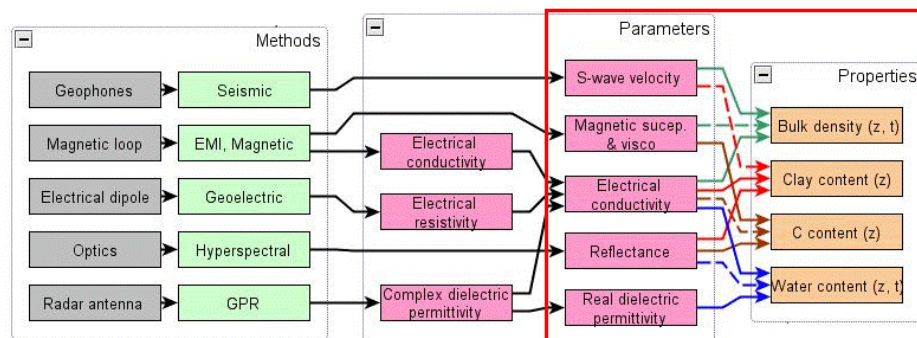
Methods

Geophones
Seismic
Magnetic loop
EMI, Magnetic
Electrical dipole
Geoelectric
Optics
Hyperspectral
Radar antenna
GPR

Electrical conductivity
Electrical resistivity
Complex dielectric permittivity

Parameters

S-wave velocity
Magnetic sucep. & visco
Electrical conductivity
Reflectance
Real dielectric permittivity

Properties

Bulk density (z, t)
Clay content (z)
C content (z)
Water content (z, t)